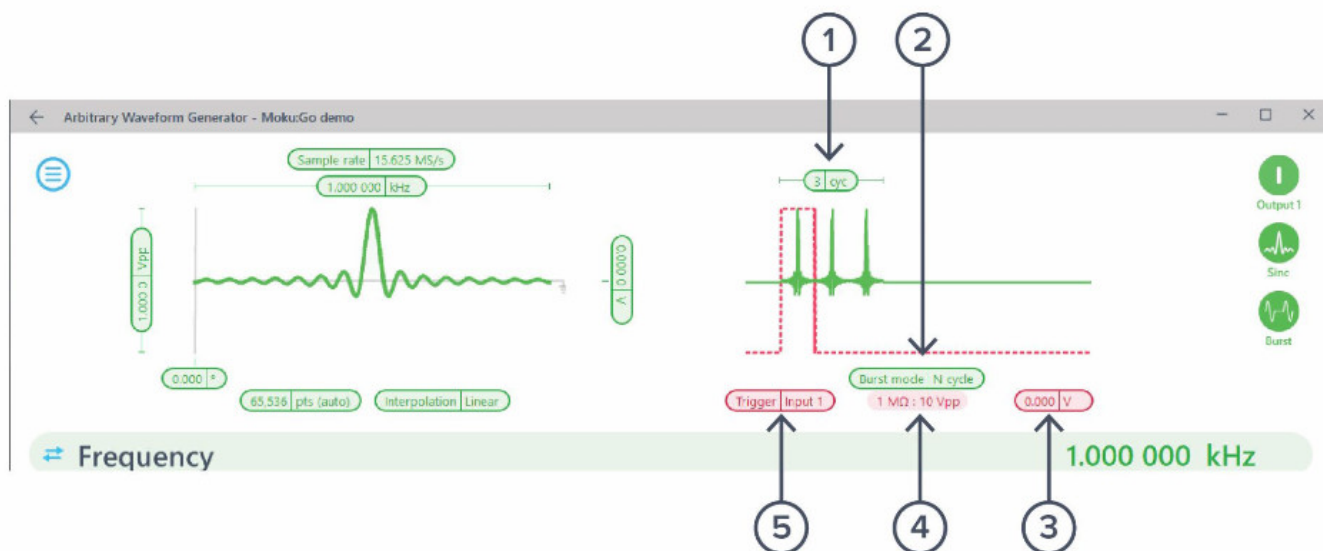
1
2

Arbitrary Waveform Generator - Moku:Go demo

Sample rate 15.625 MS/s

1.000 000 kHz

1.000 0 Vpp

0.000 0 V

3 cyc

Output 1

Sinc

Burst

0.000 °

65,536 pts (auto)

Interpolation Linear

Burst mode N cycle

Trigger Input 1

1 MΩ : 10 Vpp

0.000 V

Frequency

1.000 000 kHz

5
4
3